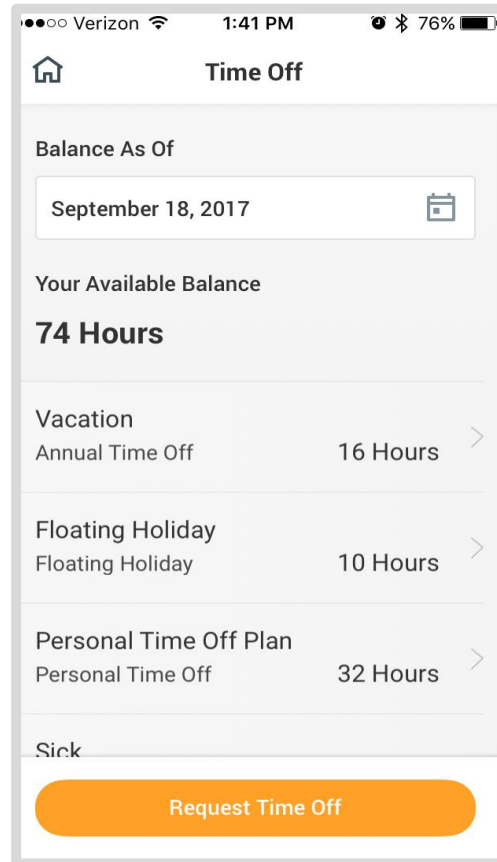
●●○○ Verizon 1:41 PM 76%

Time Off

Balance As Of

September 18, 2017

Your Available Balance

74 Hours

Vacation
Annual Time Off 16 Hours

Floating Holiday
Floating Holiday 10 Hours

Personal Time Off Plan
Personal Time Off 32 Hours

Sick

Request Time Off